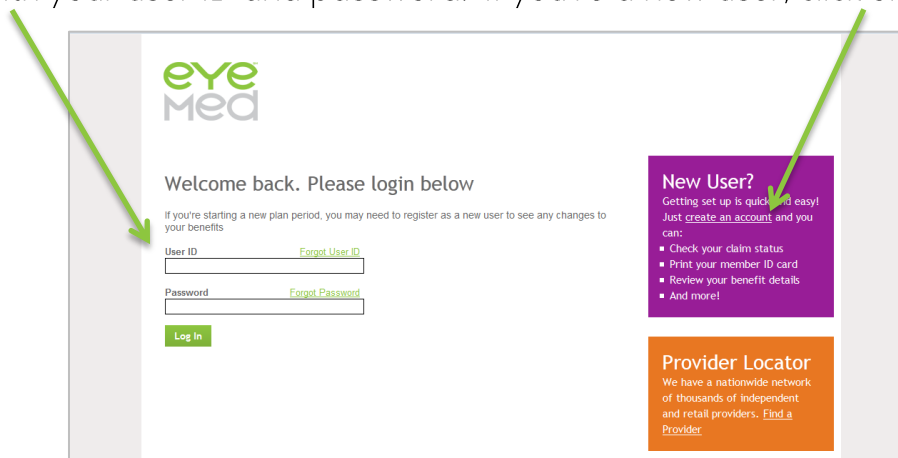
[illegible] your user ID and password. If you're a new user, click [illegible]

eye
Med

Welcome back. Please login below

If you're starting a new plan period, you may need to register as a new user to see any changes to your benefits

User ID Forgot User ID

Password Forgot Password

Log In

New User?

Getting set up is quick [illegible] easy! Just create an account and you can:

- Check your claim status
- Print your member ID card
- Review your benefit details
- And more!

Provider Locator

We have a nationwide network of thousands of independent and retail providers. Find a Provider